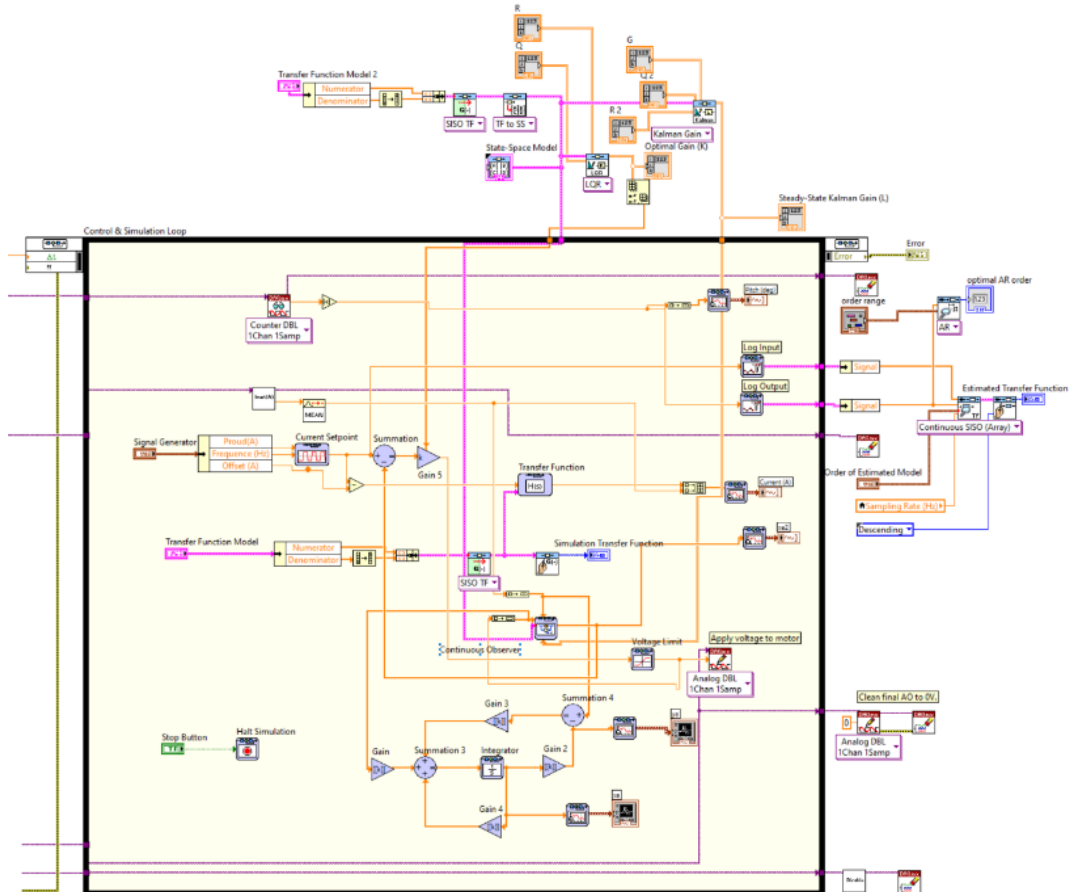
R
Q
G
Q 2
R 2
Transfer Function Model 2
Numerator
Denominator
SISO TF
TF to SS
Kalman Gain
State-Space Model
LQR
Optimal Gain (K)
Steady-State Kalman Gain (L)
Control & Simulation Loop
Error
Counter DBL 1Chan 1Samp
Pitch (deg)
order range
optimal AR order
AR
Log Input
Signal
Log Output
Signal
Estimated Transfer Function
Continuous SISO (Array)
MEAN
Signal Generator
Proud(A)
Frequence (Hz)
Offset (A)
Current Setpoint
Summation
Gain 5
Transfer Function
H(s)
Current (A)
Order of Estimated Model
Sampling Rate (Hz)
Descending
Transfer Function Model
Numerator
Denominator
Simulation Transfer Function
SISO TF
Continuous Observer
Voltage Limit
Apply voltage to motor
Analog DBL 1Chan 1Samp
Clean final AO to 0V.
0
Analog DBL 1Chan 1Samp
Gain 3
Summation 4
Stop Button
Halt Simulation
Gain
Summation 3
Integrator
Gain 2
Gain 4